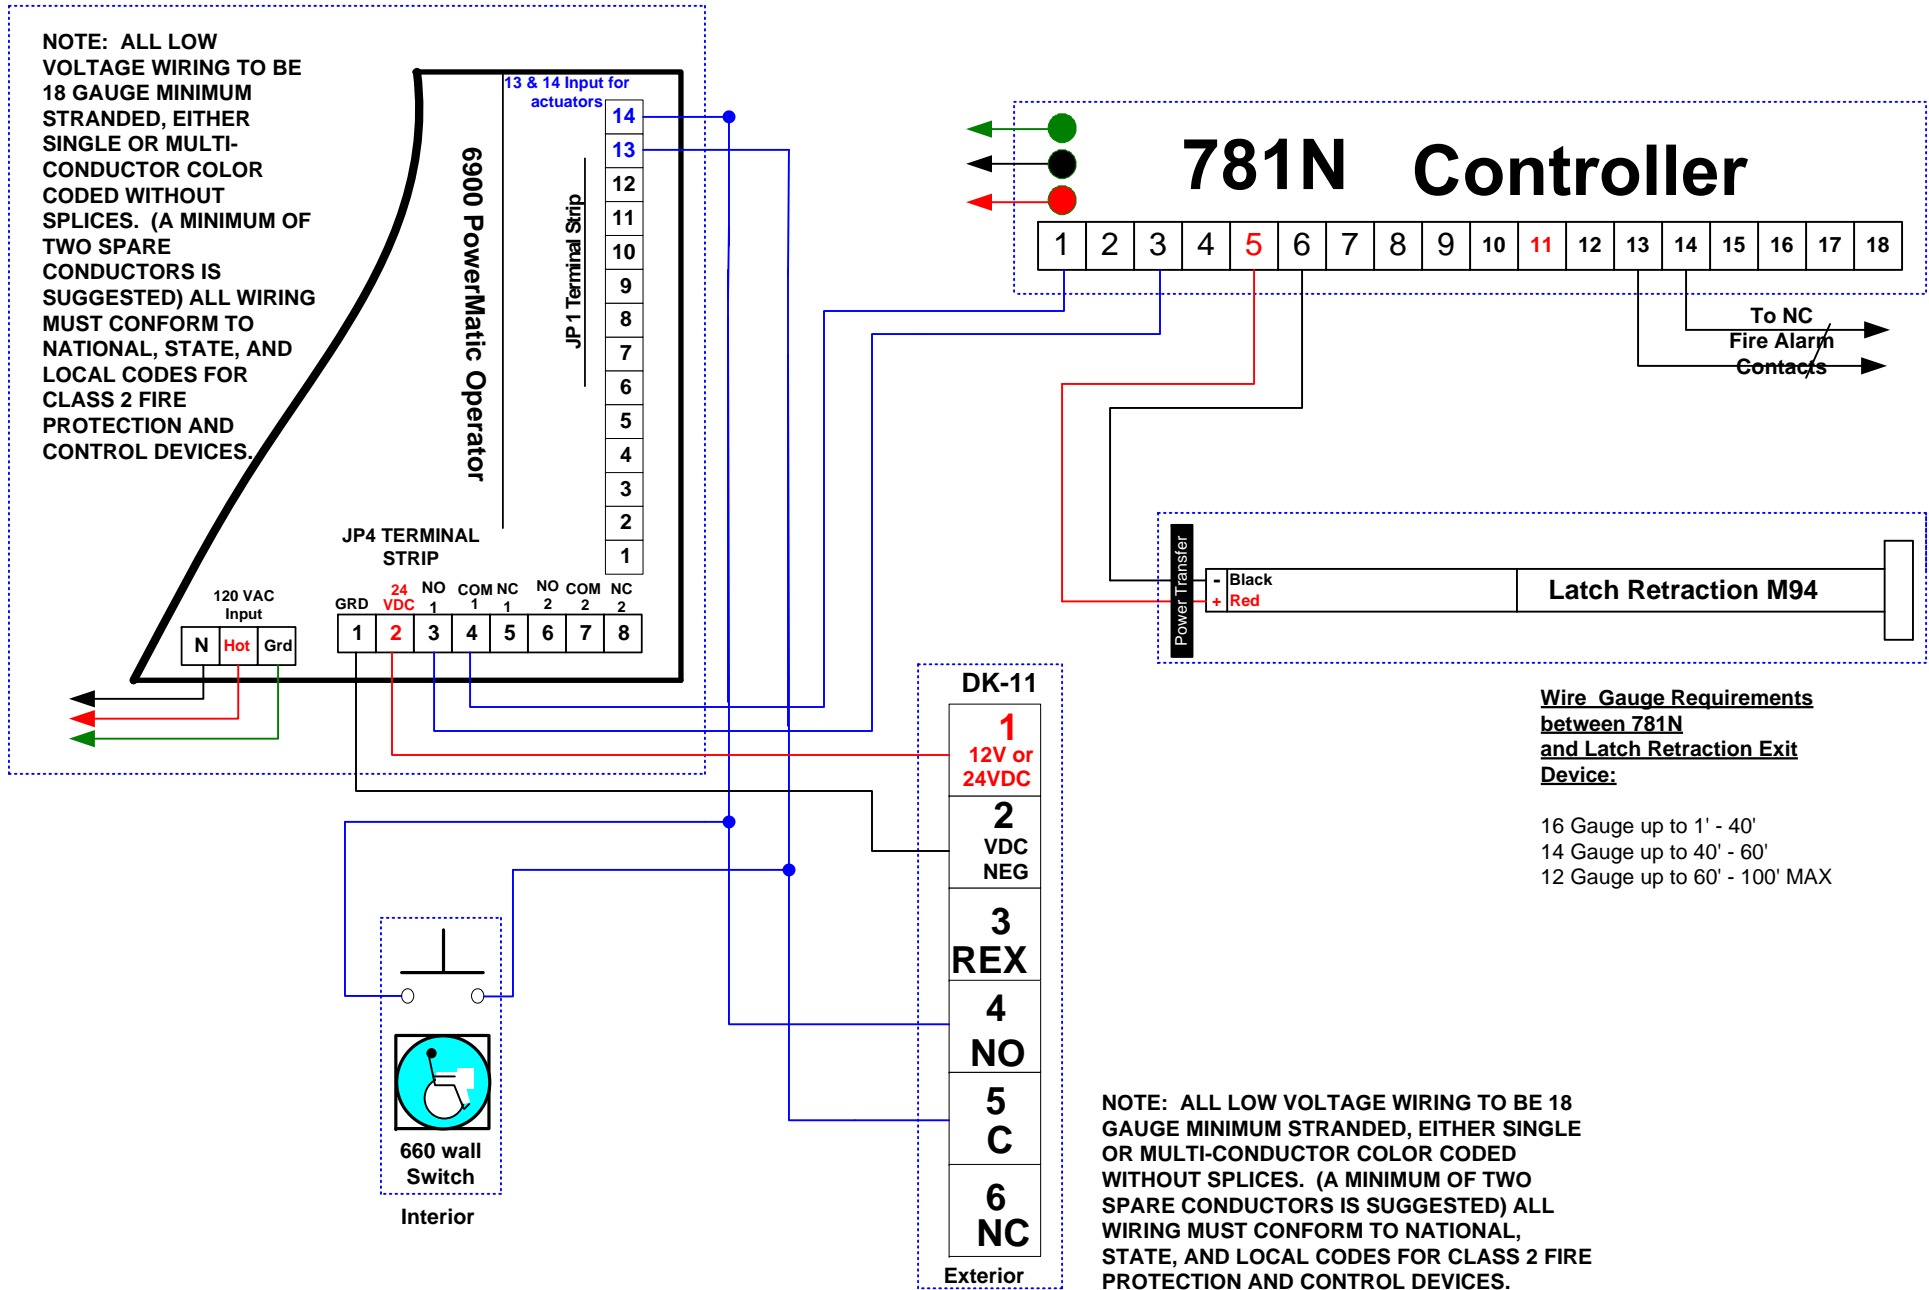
NOTE: ALL LOW VOLTAGE WIRING TO BE 18 GAUGE MINIMUM STRANDED, EITHER SINGLE OR MULTI-CONDUCTOR COLOR CODED WITHOUT SPLICES. (A MINIMUM OF TWO SPARE CONDUCTORS IS SUGGESTED) ALL WIRING MUST CONFORM TO NATIONAL, STATE, AND LOCAL CODES FOR CLASS 2 FIRE PROTECTION AND CONTROL DEVICES.

13 & 14 Input for actuators

6900 PowerMatic Operator

JP 1 Terminal Strip

14
13
12
11
10
9
8
7
6
5
4
3
2
1

JP4 TERMINAL STRIP

120 VAC Input

| N | Hot | Grd |
|---|---|---|

| GRD | 24 VDC | NO 1 | COM 1 | NC 1 | NO 2 | COM 2 | NC 2 |
|---|---|---|---|---|---|---|---|
| 1 | 2 | 3 | 4 | 5 | 6 | 7 | 8 |

781N Controller

| 1 | 2 | 3 | 4 | 5 | 6 | 7 | 8 | 9 | 10 | 11 | 12 | 13 | 14 | 15 | 16 | 17 | 18 |
|---|---|---|---|---|---|---|---|---|---|---|---|---|---|---|---|---|---|

To NC Fire Alarm Contacts

Power Transfer

- Black
+ Red

Latch Retraction M94

DK-11

1
12V or 24VDC

2
VDC NEG

3
REX

4
NO

5
C

6
NC

Exterior

660 wall Switch

Interior

Wire Gauge Requirements between 781N and Latch Retraction Exit Device:

16 Gauge up to 1' - 40'
14 Gauge up to 40' - 60'
12 Gauge up to 60' - 100' MAX

NOTE: ALL LOW VOLTAGE WIRING TO BE 18 GAUGE MINIMUM STRANDED, EITHER SINGLE OR MULTI-CONDUCTOR COLOR CODED WITHOUT SPLICES. (A MINIMUM OF TWO SPARE CONDUCTORS IS SUGGESTED) ALL WIRING MUST CONFORM TO NATIONAL, STATE, AND LOCAL CODES FOR CLASS 2 FIRE PROTECTION AND CONTROL DEVICES.